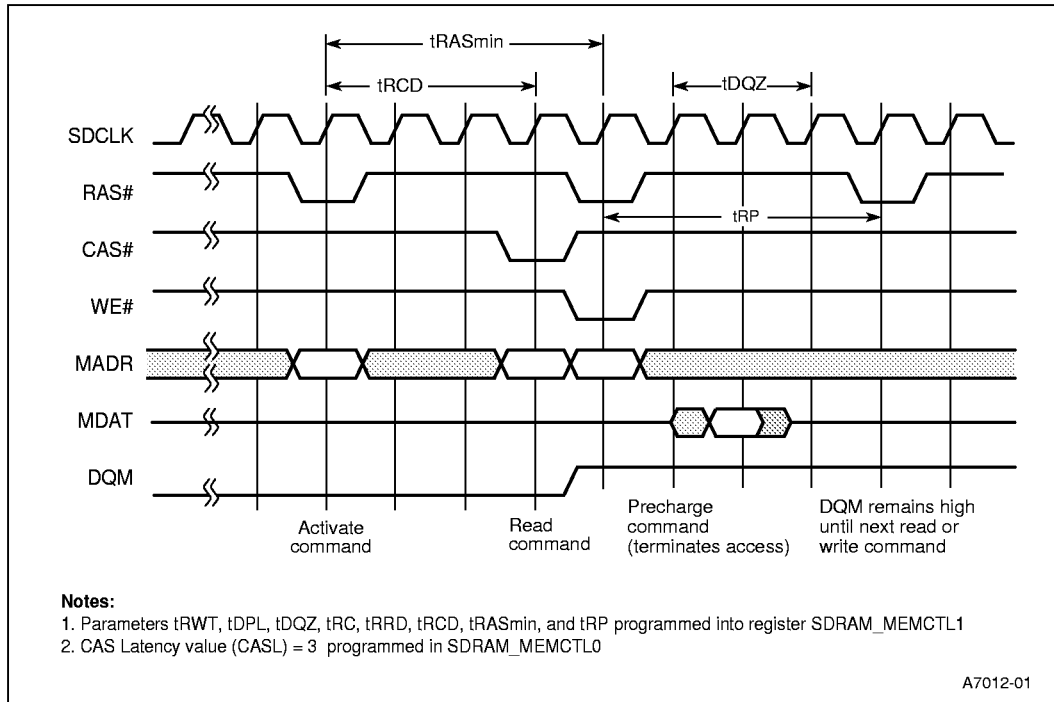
tRASmin

tRCD

tDQZ

SDCLK

RAS#

tRP

CAS#

WE#

MADR

MDAT

DQM

Activate command

Read command

Precharge command (terminates access)

DQM remains high until next read or write command

**Notes:**

1. Parameters tRWT, tDPL, tDQZ, tRC, tRRD, tRCD, tRASmin, and tRP programmed into register SDRAM_MEMCTL1

2. CAS Latency value (CASL) = 3 programmed in SDRAM_MEMCTL0

A7012-01